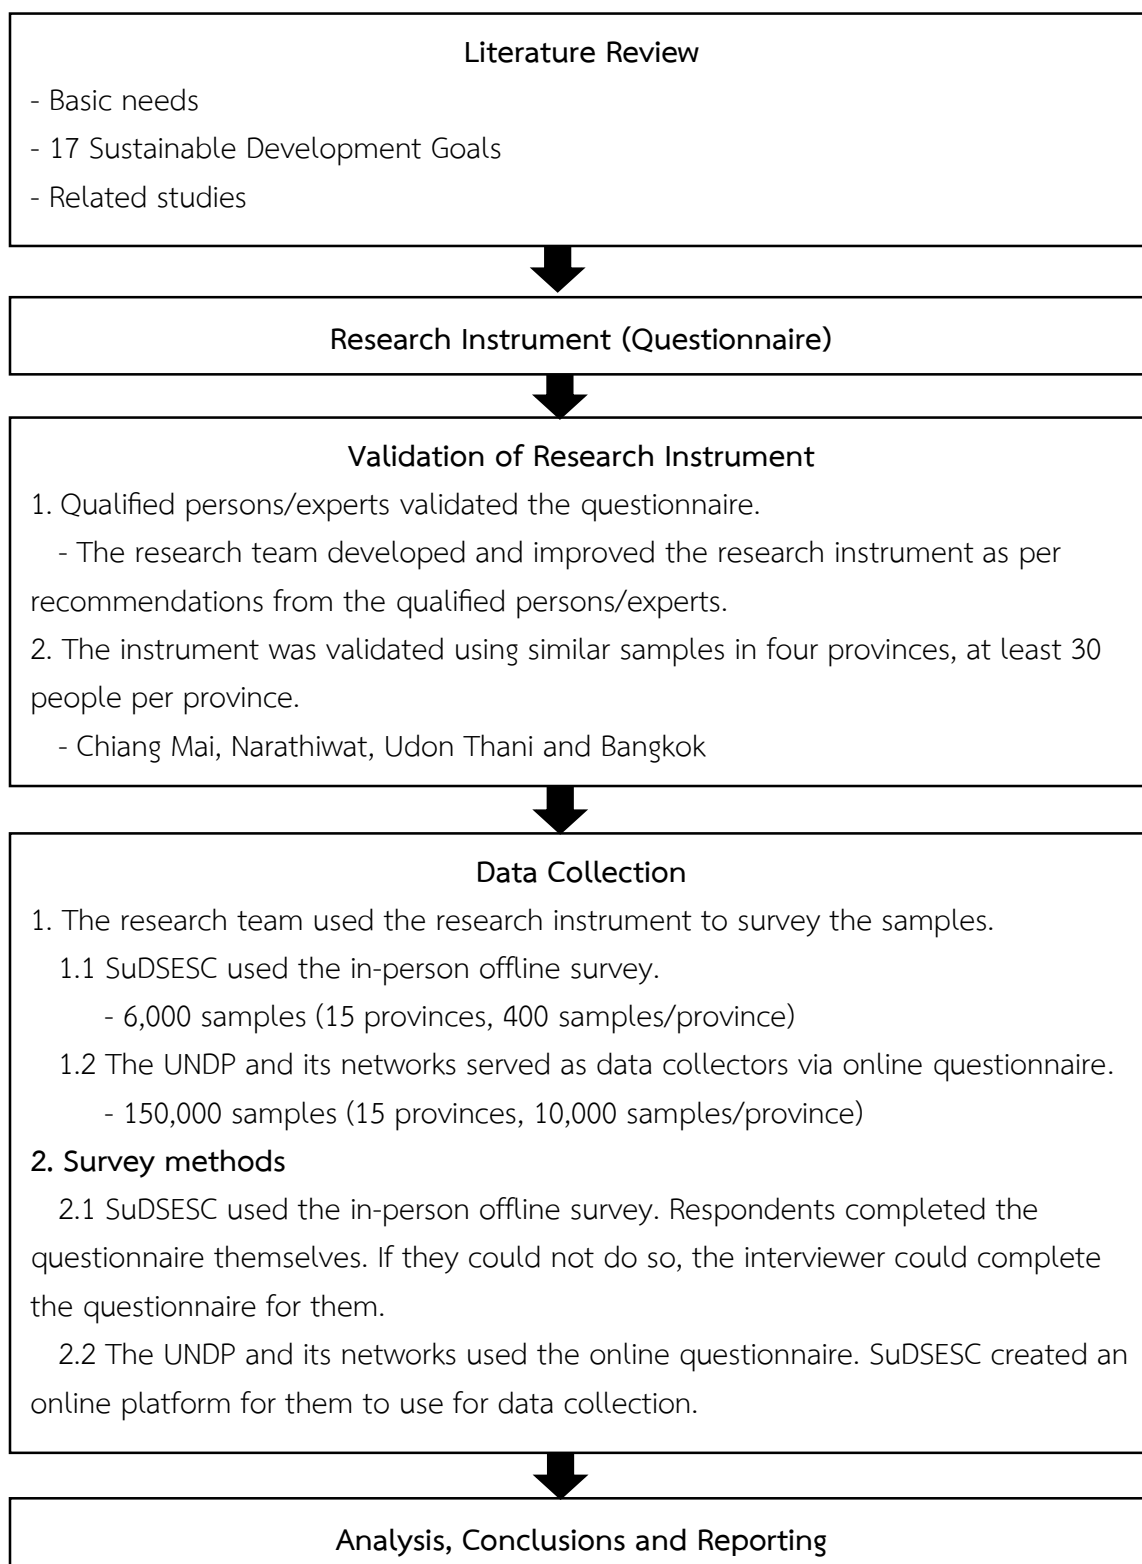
Literature Review

- Basic needs
- 17 Sustainable Development Goals
- Related studies

Research Instrument (Questionnaire)

Validation of Research Instrument

1. Qualified persons/experts validated the questionnaire.
- The research team developed and improved the research instrument as per recommendations from the qualified persons/experts.
2. The instrument was validated using similar samples in four provinces, at least 30 people per province.
- Chiang Mai, Narathiwat, Udon Thani and Bangkok

Data Collection

1. The research team used the research instrument to survey the samples.
1.1 SuDSESC used the in-person offline survey.
- 6,000 samples (15 provinces, 400 samples/province)
1.2 The UNDP and its networks served as data collectors via online questionnaire.
- 150,000 samples (15 provinces, 10,000 samples/province)

2. Survey methods

2.1 SuDSESC used the in-person offline survey. Respondents completed the questionnaire themselves. If they could not do so, the interviewer could complete the questionnaire for them.

2.2 The UNDP and its networks used the online questionnaire. SuDSESC created an online platform for them to use for data collection.

Analysis, Conclusions and Reporting